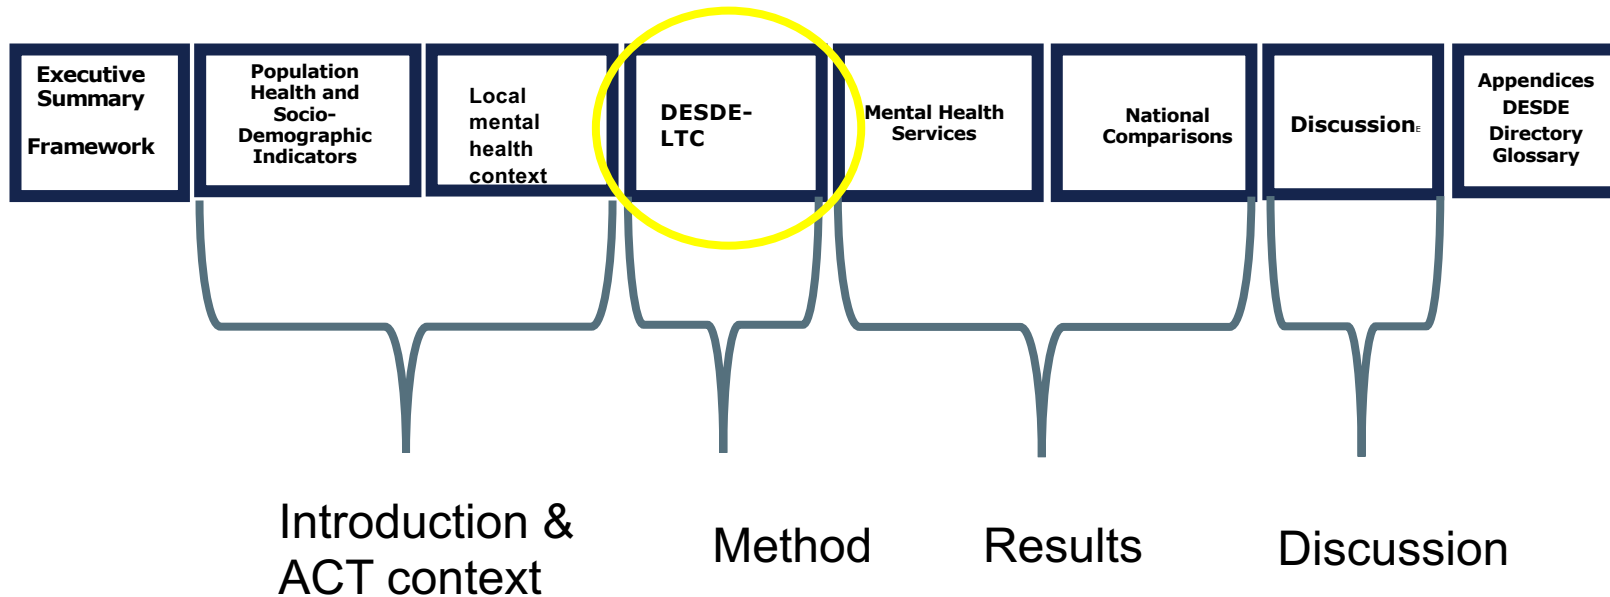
Executive Summary

Framework

Population Health and Socio-Demographic Indicators

Local mental health context

DESDE-LTC

Mental Health Services

National Comparisons

Discussion

Appendices DESDE Directory Glossary

Introduction & ACT context

Method

Results

Discussion